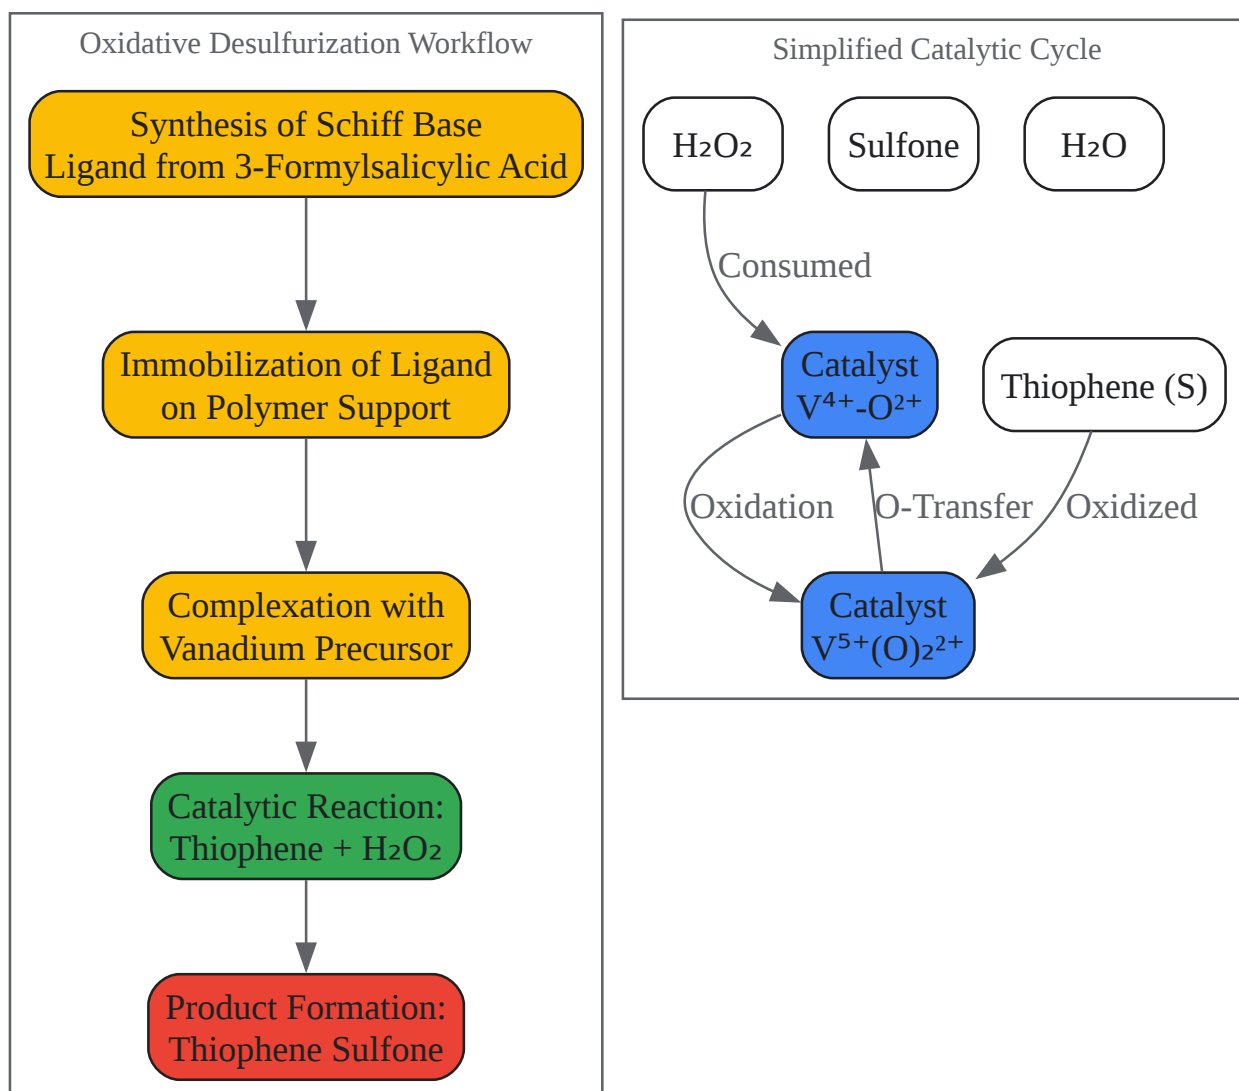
Oxidative Desulfurization Workflow

Synthesis of Schiff Base Ligand from 3-Formylsalicylic Acid

Immobilization of Ligand on Polymer Support

Complexation with Vanadium Precursor

Catalytic Reaction: Thiophene + $H_2O_2$

Product Formation: Thiophene Sulfone

Simplified Catalytic Cycle

$H_2O_2$

Sulfone

$H_2O$

Consumed

Catalyst $V^{4+}$-$O^{2+}$

Thiophene (S)

Oxidation

O-Transfer

Oxidized

Catalyst $V^{5+}(O)_2^{2+}$